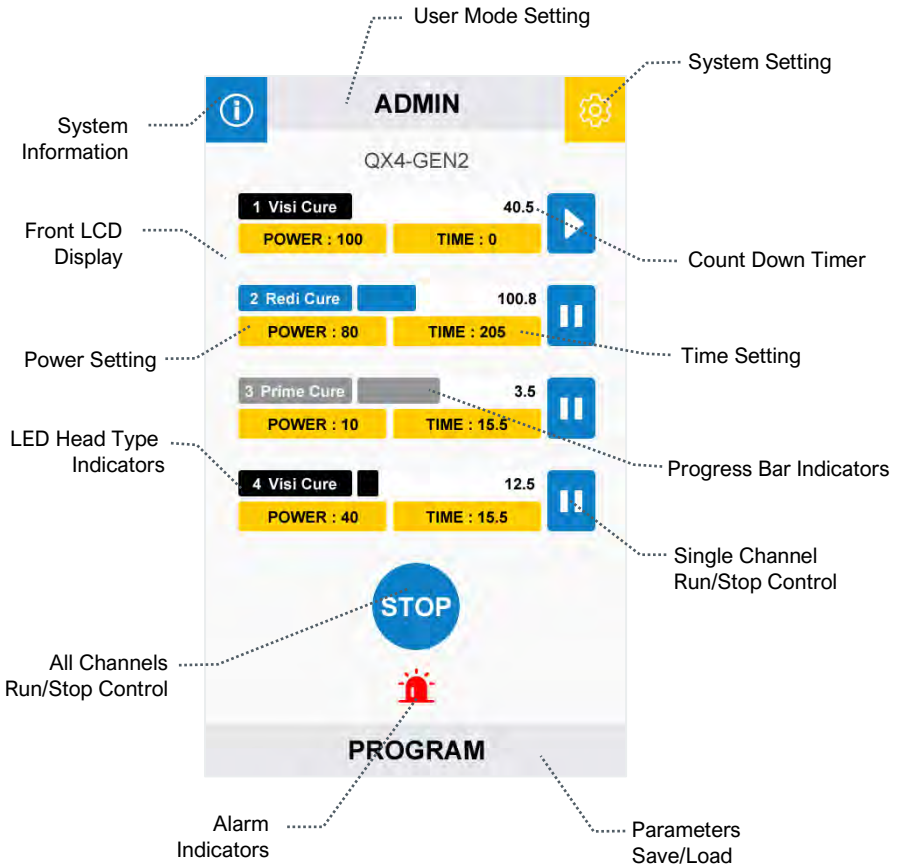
User Mode Setting

System Setting

ADMIN

System Information

QX4-GEN2

Front LCD Display

1 Visi Cure

40.5

POWER : 100

TIME : 0

Count Down Timer

2 Redi Cure

100.8

POWER : 80

TIME : 205

Power Setting

Time Setting

3 Prime Cure

3.5

POWER : 10

TIME : 15.5

LED Head Type Indicators

Progress Bar Indicators

4 Visi Cure

12.5

POWER : 40

TIME : 15.5

Single Channel Run/Stop Control

STOP

All Channels Run/Stop Control

PROGRAM

Alarm Indicators

Parameters Save/Load